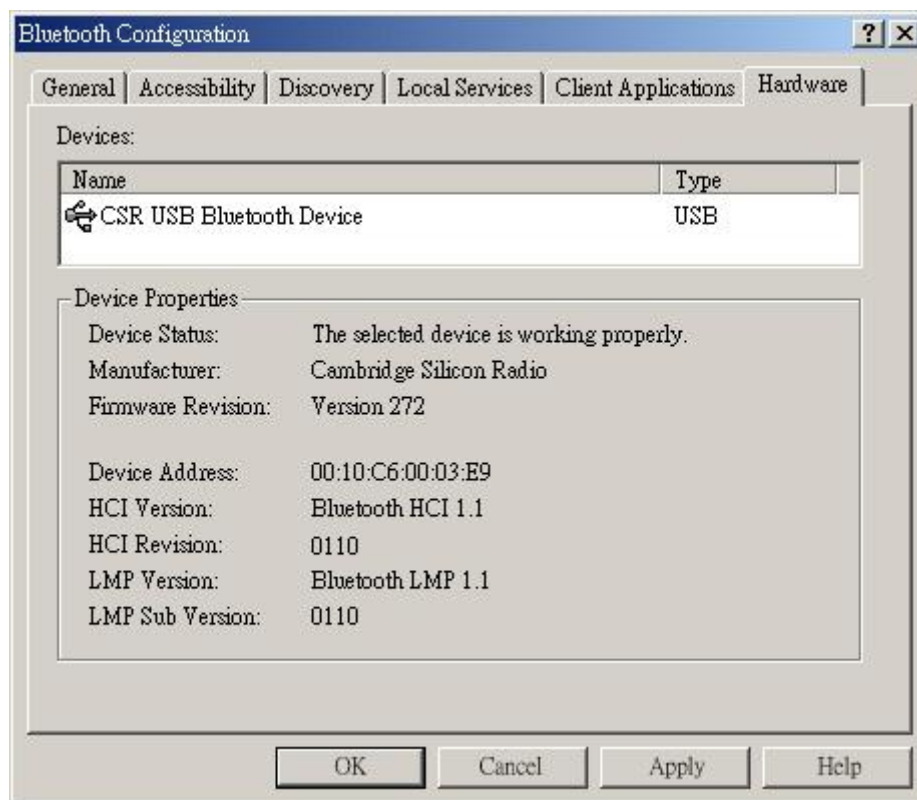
Bluetooth Configuration ? X

General | Accessibility | Discovery | Local Services | Client Applications | Hardware

Devices:

| Name | Type |
|---|---|
| CSR USB Bluetooth Device | USB |

Device Properties

Device Status: The selected device is working properly.

Manufacturer: Cambridge Silicon Radio

Firmware Revision: Version 272

Device Address: 00:10:C6:00:03:E9

HCI Version: Bluetooth HCI 1.1

HCI Revision: 0110

LMP Version: Bluetooth LMP 1.1

LMP Sub Version: 0110

OK Cancel Apply Help